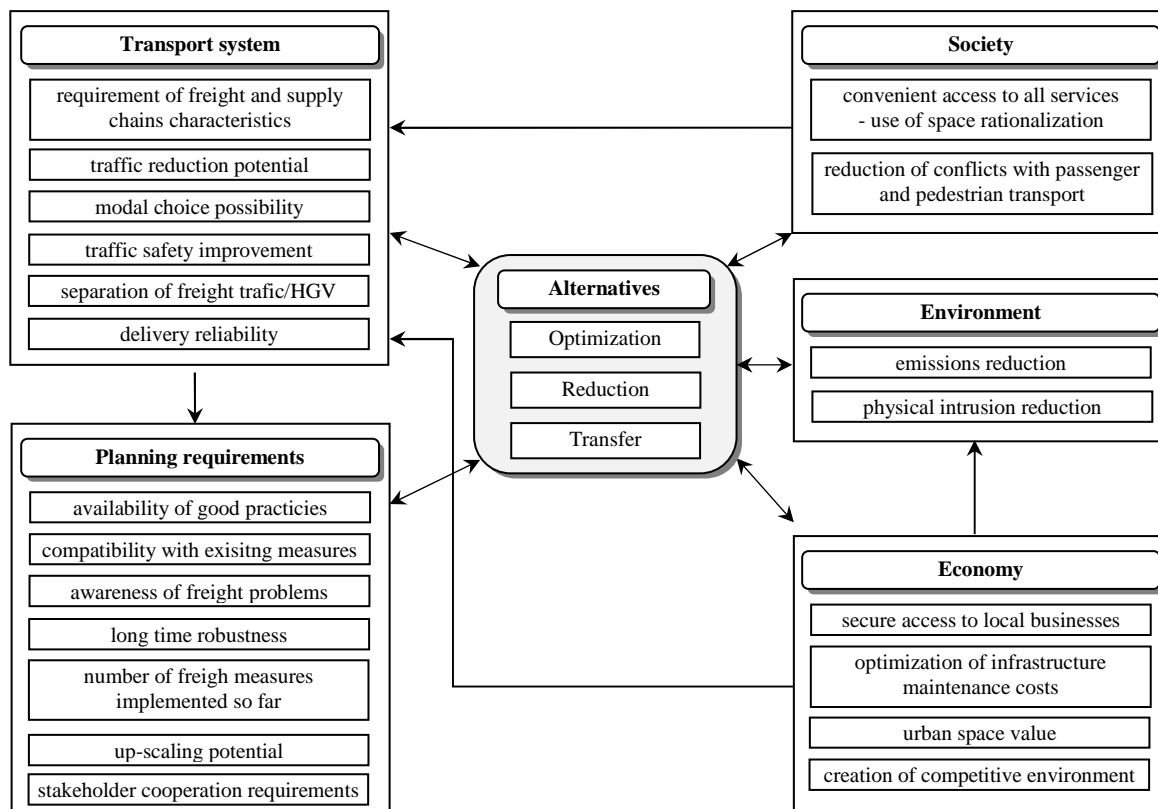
Transport system

requirement of freight and supply chains characteristics

traffic reduction potential

modal choice possibility

traffic safety improvement

separation of freight trafic/HGV

delivery reliability

Society

convenient access to all services - use of space rationalization

reduction of conflicts with passenger and pedestrian transport

Alternatives

Optimization

Reduction

Transfer

Environment

emissions reduction

physical intrusion reduction

Planning requirements

availability of good practicies

compatibility with exisitng measures

awareness of freight problems

long time robustness

number of freigh measures implemented so far

up-scaling potential

stakeholder cooperation requirements

Economy

secure access to local businesses

optimization of infrastructure maintenance costs

urban space value

creation of competitive environment